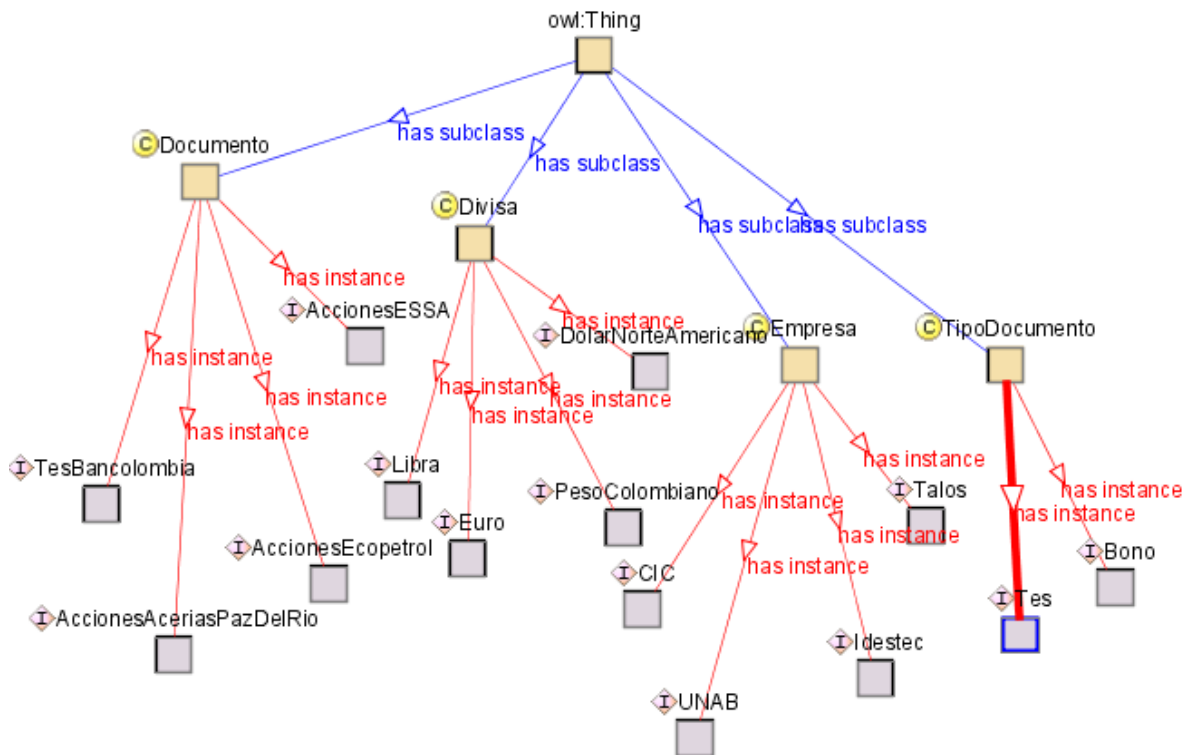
owl:Thing

has subclass
has subclass
has subclass
has subclass

Documento
Divisa
Empresa
TipoDocumento

has instance
AccionesESSA
has instance
has instance
has instance
TesBancolombia
AccionesEcopetrol
AccionesAceriasPazDelRio

has instance
DolarNorteAmericano
has instance
has instance
has instance
Libra
Euro
PesoColombiano

has instance
Talos
has instance
has instance
has instance
CIC
Idestec
UNAB

has instance
has instance
Bono
Tes